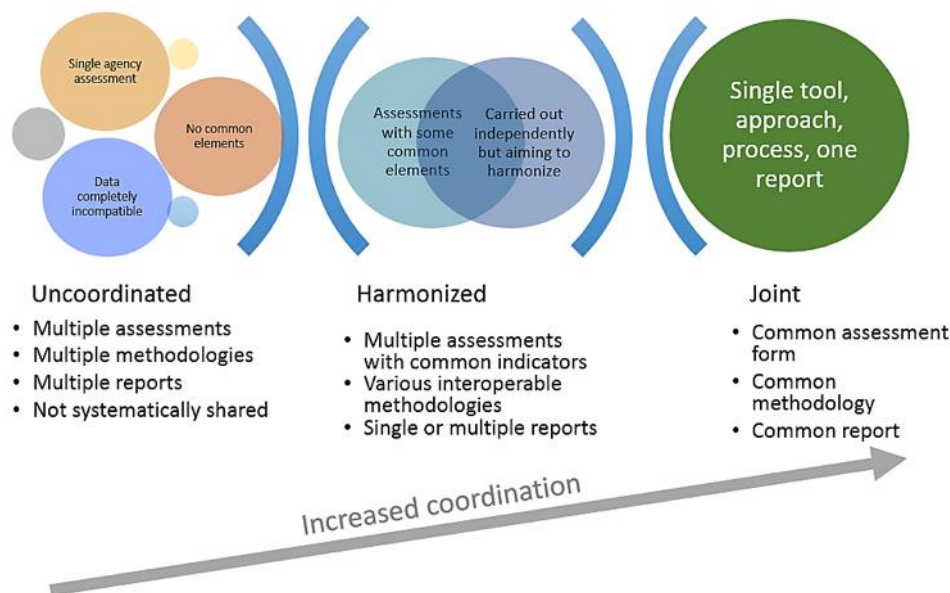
Single agency assessment

No common elements

Data completely incompatible

Assessments with some common elements

Carried out independently but aiming to harmonize

Single tool, approach, process, one report

Uncoordinated
• Multiple assessments
• Multiple methodologies
• Multiple reports
• Not systematically shared

Harmonized
• Multiple assessments with common indicators
• Various interoperable methodologies
• Single or multiple reports

Joint
• Common assessment form
• Common methodology
• Common report

Increased coordination